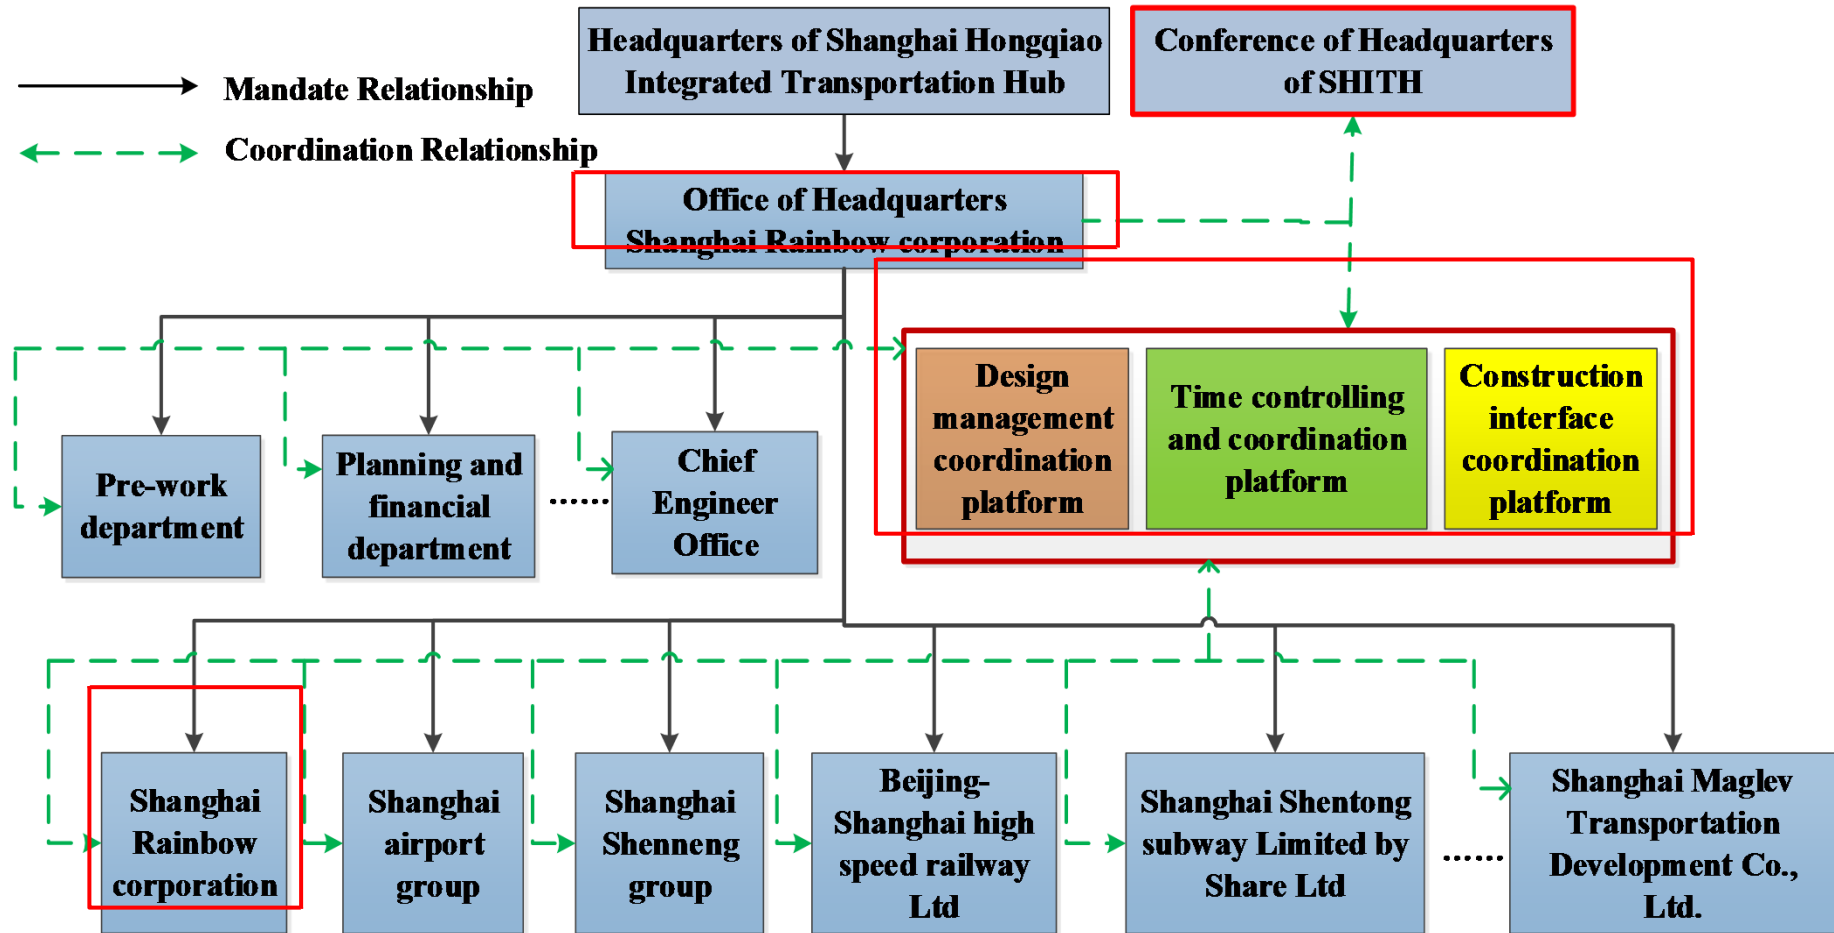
Mandate Relationship

Coordination Relationship

Headquarters of Shanghai Hongqiao Integrated Transportation Hub

Conference of Headquarters of SHITH

Office of Headquarters Shanghai Rainbow corporation

Design management coordination platform

Time controlling and coordination platform

Construction interface coordination platform

Pre-work department

Planning and financial department

......

Chief Engineer Office

Shanghai Rainbow corporation

Shanghai airport group

Shanghai Shenneng group

Beijing-Shanghai high speed railway Ltd

Shanghai Shentong subway Limited by Share Ltd

......

Shanghai Maglev Transportation Development Co., Ltd.